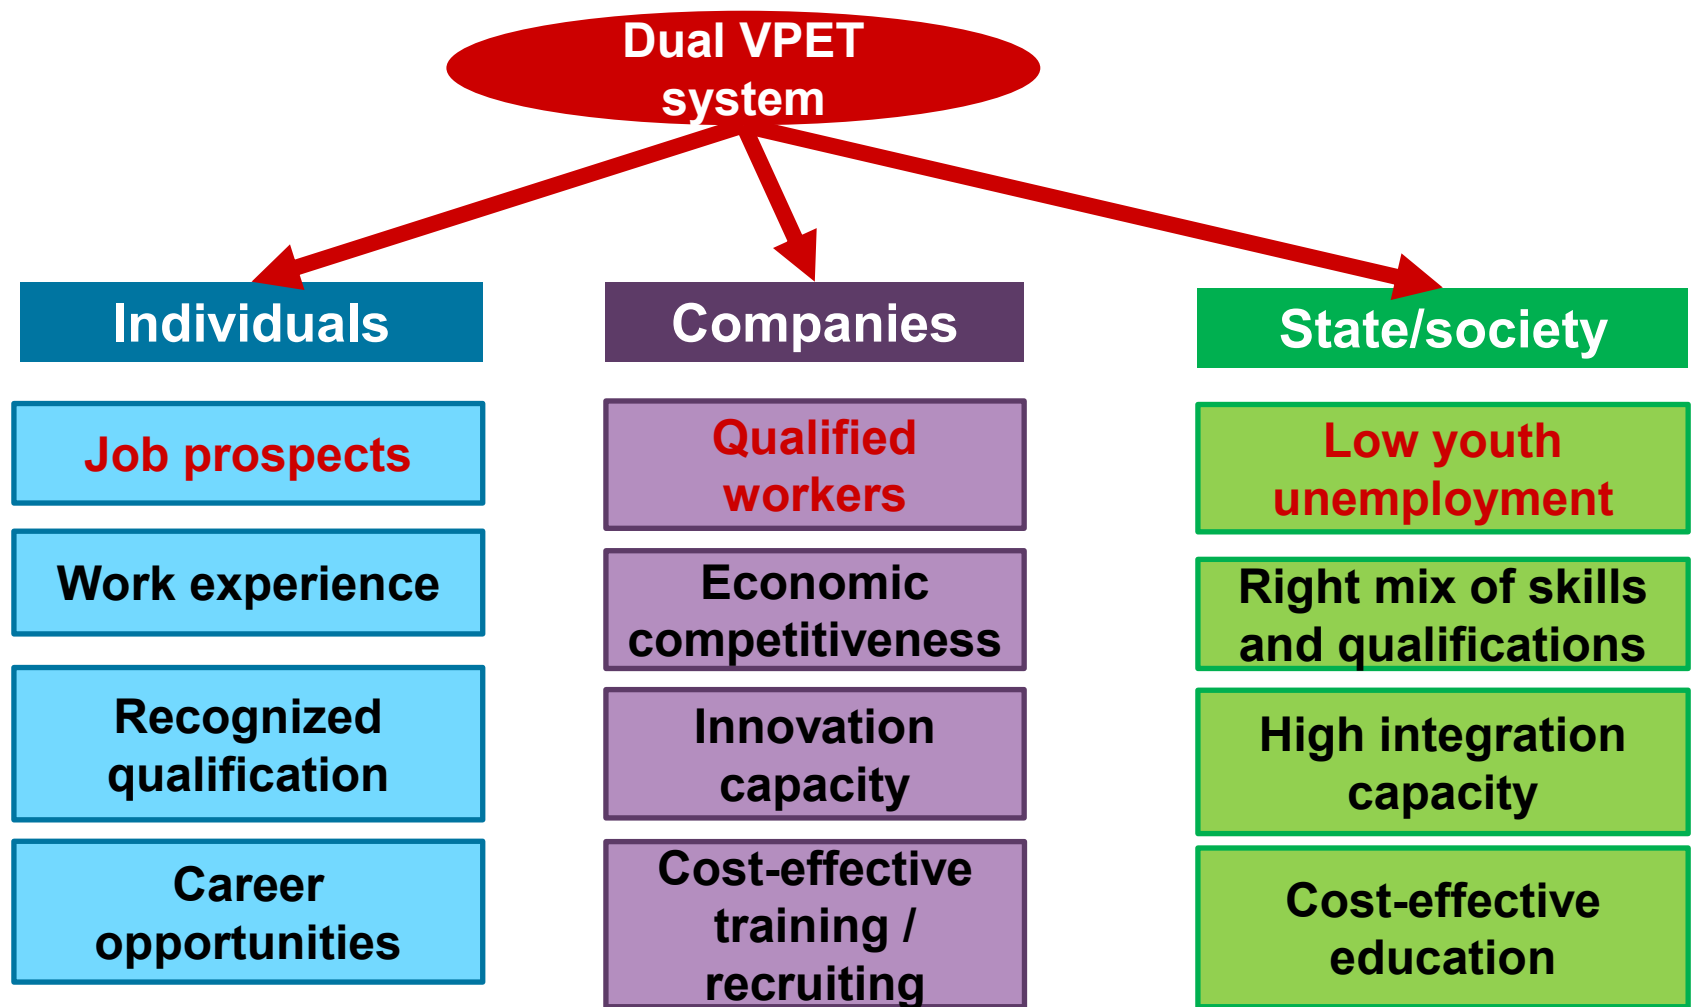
Dual VPET system

Individuals

Job prospects

Work experience

Recognized qualification

Career opportunities

Companies

Qualified workers

Economic competitiveness

Innovation capacity

Cost-effective training / recruiting

State/society

Low youth unemployment

Right mix of skills and qualifications

High integration capacity

Cost-effective education